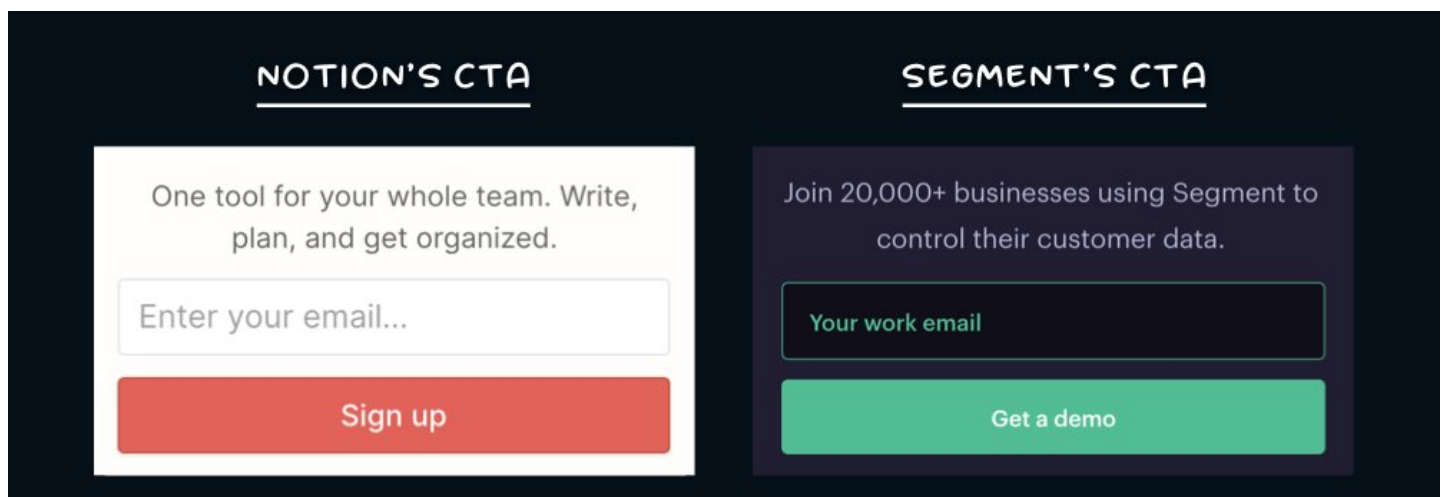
NOTION'S CTA

One tool for your whole team. Write, plan, and get organized.

Enter your email...

Sign up

SEGMENT'S CTA

Join 20,000+ businesses using Segment to control their customer data.

Your work email

Get a demo